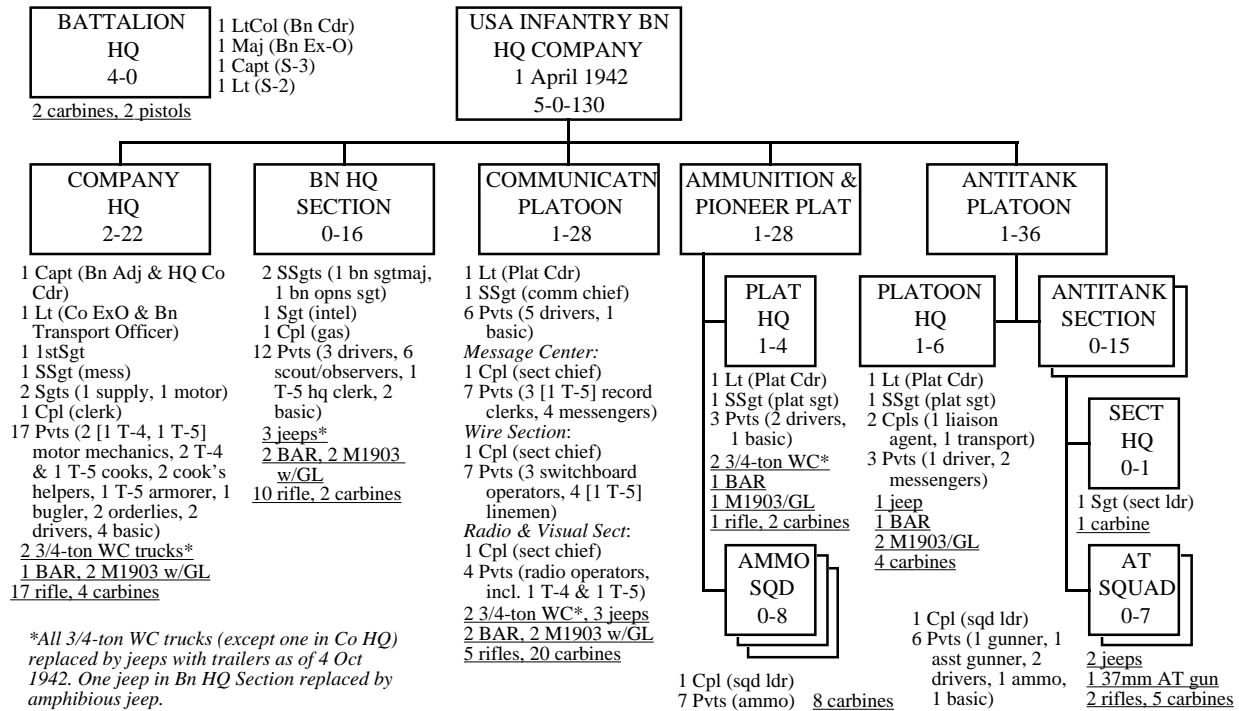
BATTALION HQ 4-0

1 LtCol (Bn Cdr)
1 Maj (Bn Ex-O)
1 Capt (S-3)
1 Lt (S-2)

2 carbines, 2 pistols

USA INFANTRY BN HQ COMPANY 1 April 1942 5-0-130

COMPANY HQ 2-22

1 Capt (Bn Adj & HQ Co Cdr)
1 Lt (Co ExO & Bn Transport Officer)
1 1stSgt
1 SSgt (mess)
2 Sgts (1 supply, 1 motor)
1 Cpl (clerk)
17 Pvts (2 [1 T-4, 1 T-5] motor mechanics, 2 T-4 & 1 T-5 cooks, 2 cook's helpers, 1 T-5 armorer, 1 bugler, 2 orderlies, 2 drivers, 4 basic)
2 3/4-ton WC trucks*
1 BAR, 2 M1903 w/GL
17 rifle, 4 carbines

*All 3/4-ton WC trucks (except one in Co HQ) replaced by jeeps with trailers as of 4 Oct 1942. One jeep in Bn HQ Section replaced by amphibious jeep.

BN HQ SECTION 0-16

2 SSgts (1 bn sgtmaj, 1 bn opns sgt)
1 Sgt (intel)
1 Cpl (gas)
12 Pvts (3 drivers, 6 scout/observers, 1 T-5 hq clerk, 2 basic)
3 jeeps*
2 BAR, 2 M1903 w/GL
10 rifle, 2 carbines

COMMUNICATN PLATOON 1-28

1 Lt (Plat Cdr)
1 SSgt (comm chief)
6 Pvts (5 drivers, 1 basic)
*Message Center:*
1 Cpl (sect chief)
7 Pvts (3 [1 T-5] record clerks, 4 messengers)
*Wire Section*:
1 Cpl (sect chief)
7 Pvts (3 switchboard operators, 4 [1 T-5] linemen)
*Radio & Visual Sect*:
1 Cpl (sect chief)
4 Pvts (radio operators, incl. 1 T-4 & 1 T-5)
2 3/4-ton WC*, 3 jeeps
2 BAR, 2 M1903 w/GL
5 rifles, 20 carbines

AMMUNITION & PIONEER PLAT 1-28

PLAT HQ 1-4

1 Lt (Plat Cdr)
1 SSgt (plat sgt)
3 Pvts (2 drivers, 1 basic)
2 3/4-ton WC*
1 BAR
1 M1903/GL
1 rifle, 2 carbines

AMMO SQD 0-8

1 Cpl (sqd ldr)
7 Pvts (ammo) 8 carbines

ANTITANK PLATOON 1-36

PLATOON HQ 1-6

1 Lt (Plat Cdr)
1 SSgt (plat sgt)
2 Cpls (1 liaison agent, 1 transport)
3 Pvts (1 driver, 2 messengers)
1 jeep
1 BAR
2 M1903/GL
4 carbines

ANTITANK SECTION 0-15

SECT HQ 0-1

1 Sgt (sect ldr)
1 carbine

AT SQUAD 0-7

1 Cpl (sqd ldr)
6 Pvts (1 gunner, 1 asst gunner, 2 drivers, 1 ammo, 1 basic)

2 jeeps
1 37mm AT gun
2 rifles, 5 carbines